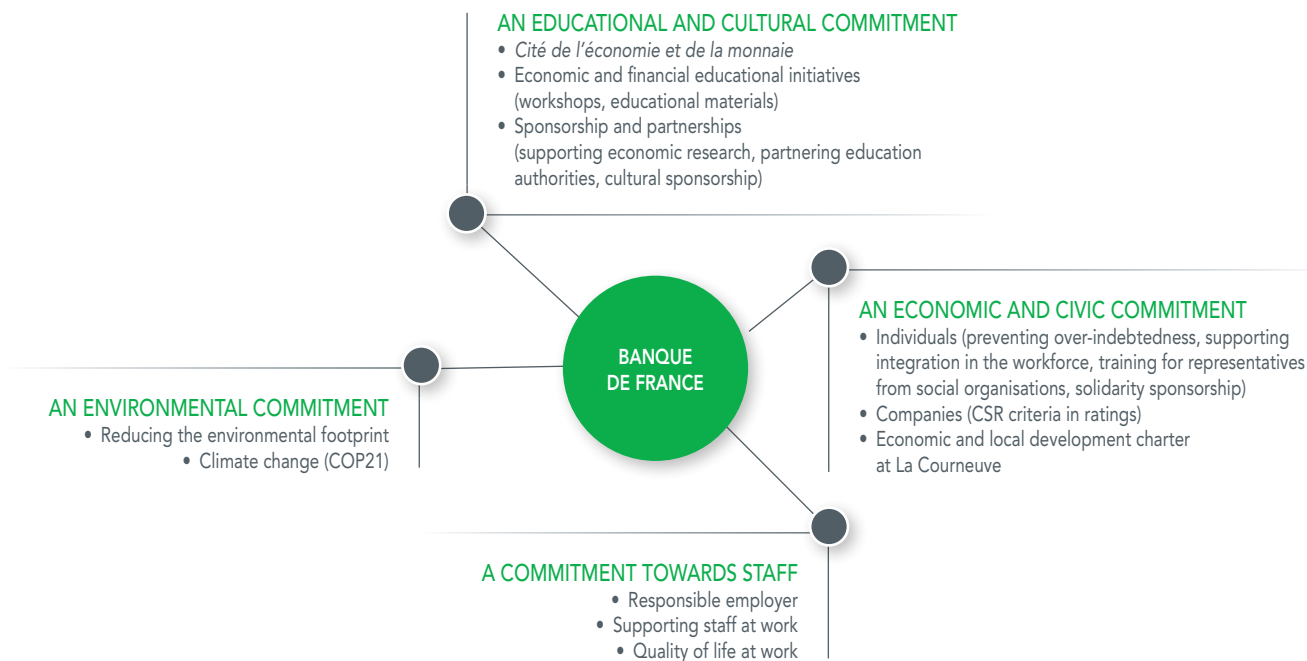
AN EDUCATIONAL AND CULTURAL COMMITMENT
• Cité de l'économie et de la monnaie
• Economic and financial educational initiatives (workshops, educational materials)
• Sponsorship and partnerships (supporting economic research, partnering education authorities, cultural sponsorship)

BANQUE DE FRANCE

AN ECONOMIC AND CIVIC COMMITMENT
• Individuals (preventing over-indebtedness, supporting integration in the workforce, training for representatives from social organisations, solidarity sponsorship)
• Companies (CSR criteria in ratings)
• Economic and local development charter at La Courneuve

AN ENVIRONMENTAL COMMITMENT
• Reducing the environmental footprint
• Climate change (COP21)

A COMMITMENT TOWARDS STAFF
• Responsible employer
• Supporting staff at work
• Quality of life at work